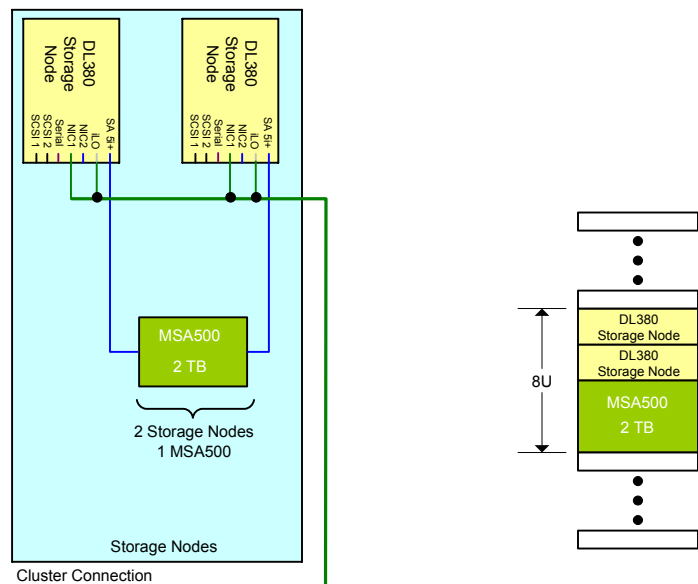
DL380 Storage Node

SCSI 1
SCSI 2
Serial
NIC1
NIC2
iLO
SA 5i+

DL380 Storage Node

SCSI 1
SCSI 2
Serial
NIC1
NIC2
iLO
SA 5i+

MSA500
2 TB

2 Storage Nodes
1 MSA500

Storage Nodes

Cluster Connection

8U

DL380
Storage Node
DL380
Storage Node
MSA500
2 TB